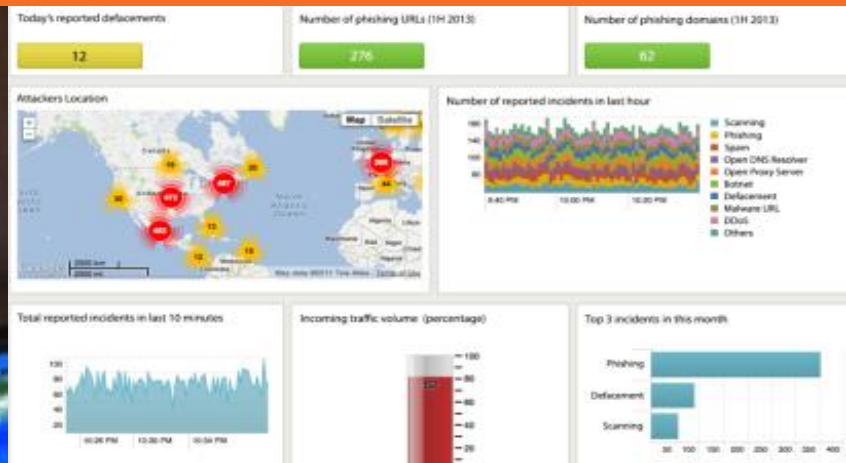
Today's reported defacements

12

Number of phishing URLs (1H 2013)

276

Number of phishing domains (1H 2013)

62

Attackers Location

Map Satellite

19

20

30

472

487

280

44

402

13

12

19

2000 km

2000 mi

Map data ©2011 Terms of Use

Number of reported incidents in last hour

160

140

120

100

80

9:40 PM

10:00 PM

10:20 PM

Scanning

Phishing

Spam

Open DNS Resolver

Open Proxy Server

Botnet

Defacement

Malware URL

DDoS

Others

Total reported incidents in last 10 minutes

100

80

60

40

20

10:26 PM

10:30 PM

10:34 PM

Incoming traffic volume (percentage)

100

80

60

40

20

Top 3 incidents in this month

Phishing

Defacement

Scanning

50 100 150 200 250 300 350 400